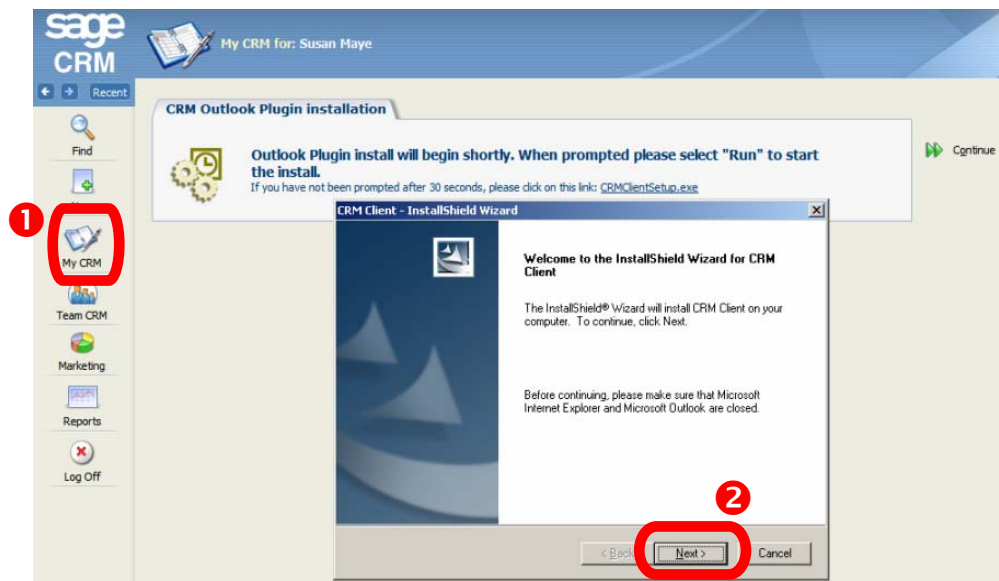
sage CRM

My CRM for: Susan Maye

Recent

Find

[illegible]

1

My CRM

Team CRM

Marketing

Reports

Log Off

CRM Outlook Plugin installation

Outlook Plugin install will begin shortly. When prompted please select "Run" to start the install.

If you have not been prompted after 30 seconds, please click on this link: CRMClientSetup.exe

Continue

CRM Client - InstallShield Wizard

Welcome to the InstallShield Wizard for CRM Client

The InstallShield® Wizard will install CRM Client on your computer. To continue, click Next.

Before continuing, please make sure that Microsoft Internet Explorer and Microsoft Outlook are closed.

2

< Back

Next >

Cancel